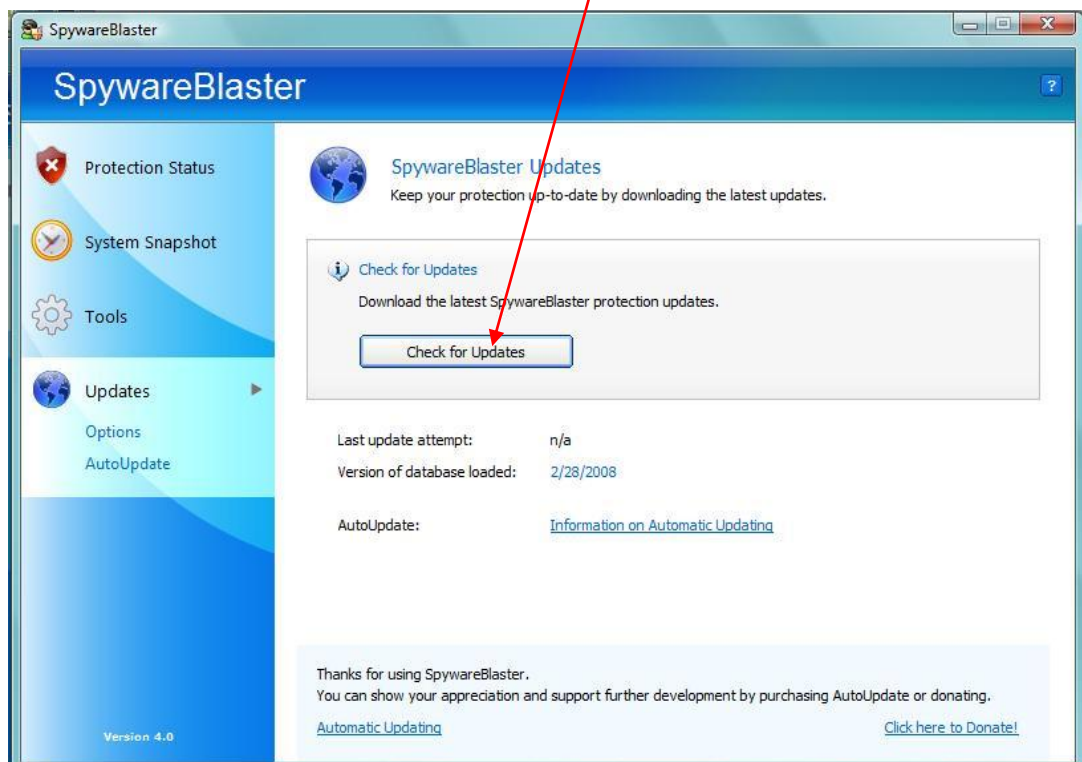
SpywareBlaster

SpywareBlaster

?

Protection Status

System Snapshot

Tools

Updates

Options

AutoUpdate

Version 4.0

SpywareBlaster Updates

Keep your protection up-to-date by downloading the latest updates.

Check for Updates

Download the latest SpywareBlaster protection updates.

Check for Updates

Last update attempt: n/a

Version of database loaded: 2/28/2008

AutoUpdate: Information on Automatic Updating

Thanks for using SpywareBlaster.
You can show your appreciation and support further development by purchasing AutoUpdate or donating.

Automatic Updating

Click here to Donate!